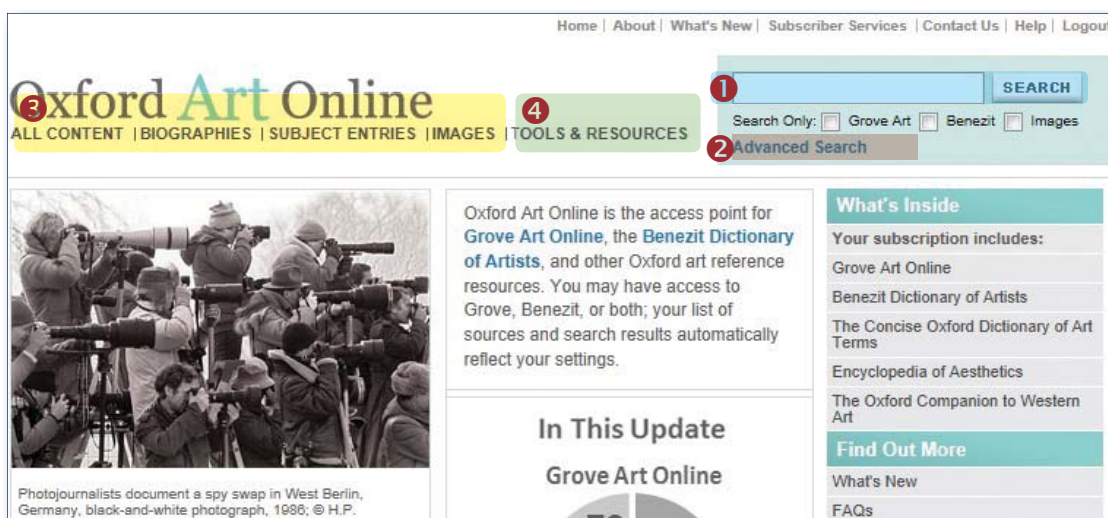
Home | About | What's New | Subscriber Services | Contact Us | Help | Logout

Oxford Art Online

3 ALL CONTENT | BIOGRAPHIES | SUBJECT ENTRIES | IMAGES | 4 TOOLS & RESOURCES

1 SEARCH

Search Only: Grove Art Benezit Images

2 Advanced Search

Oxford Art Online is the access point for Grove Art Online, the Benezit Dictionary of Artists, and other Oxford art reference resources. You may have access to Grove, Benezit, or both; your list of sources and search results automatically reflect your settings.

In This Update

Grove Art Online

Photojournalists document a spy swap in West Berlin, Germany, black-and-white photograph, 1986; © H.P.

What's Inside

Your subscription includes:

Grove Art Online

Benezit Dictionary of Artists

The Concise Oxford Dictionary of Art Terms

Encyclopedia of Aesthetics

The Oxford Companion to Western Art

Find Out More

What's New

FAQs